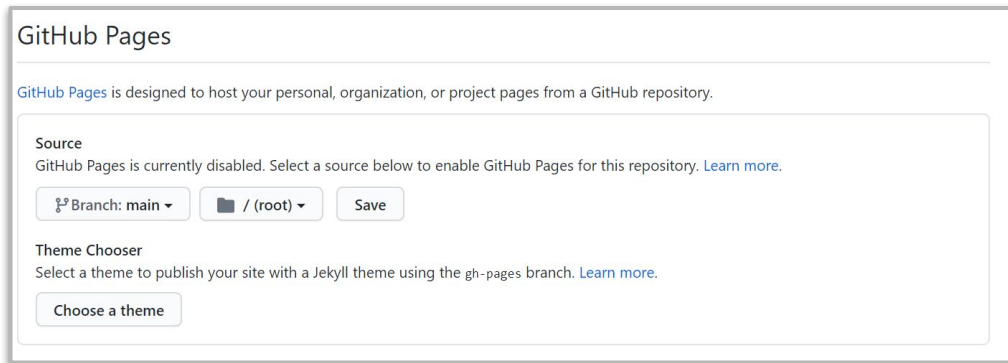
GitHub Pages

GitHub Pages is designed to host your personal, organization, or project pages from a GitHub repository.

Source
GitHub Pages is currently disabled. Select a source below to enable GitHub Pages for this repository. Learn more.

Branch: main ▾

/ (root) ▾

Save

Theme Chooser
Select a theme to publish your site with a Jekyll theme using the gh-pages branch. Learn more.

Choose a theme